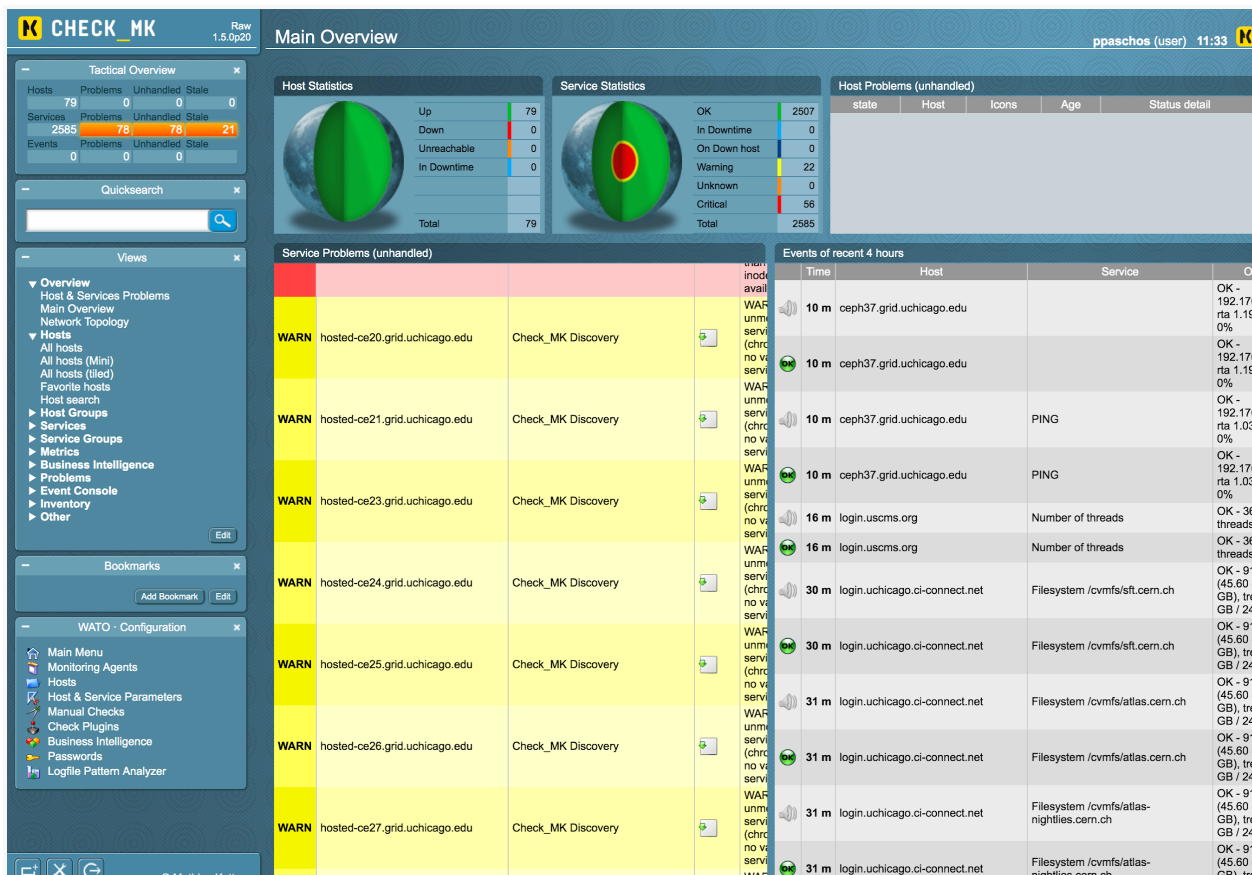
CHECK_MK Raw 1.5.0p20

Main Overview

ppaschos (user) 11:33

Tactical Overview

| Hosts | Problems | Unhandled | Stale |
|---|---|---|---|
| 79 | 0 | 0 | 0 |
| Services | Problems | Unhandled | Stale |
| 2585 | 78 | 78 | 21 |
| Events | Problems | Unhandled | Stale |
| 0 | 0 | 0 | |

Quicksearch

Views

▼ Overview
Host & Services Problems
Main Overview
Network Topology
▼ Hosts
All hosts
All hosts (Mini)
All hosts (tiled)
Favorite hosts
Host search
▶ Host Groups
▶ Services
▶ Service Groups
▶ Metrics
▶ Business Intelligence
▶ Problems
▶ Event Console
▶ Inventory
▶ Other

Edit

Bookmarks

Add Bookmark Edit

WATO · Configuration

Main Menu
Monitoring Agents
Hosts
Host & Service Parameters
Manual Checks
Check Plugins
Business Intelligence
Passwords
Logfile Pattern Analyzer

Host Statistics

| Up | 79 |
|---|---|
| Down | 0 |
| Unreachable | 0 |
| In Downtime | 0 |
| Total | 79 |

Service Statistics

| OK | 2507 |
|---|---|
| In Downtime | 0 |
| On Down host | 0 |
| Warning | 22 |
| Unknown | 0 |
| Critical | 56 |
| Total | 2585 |

Host Problems (unhandled)

| state | Host | Icons | Age | Status detail |
|---|---|---|---|---|

Service Problems (unhandled)

| | | | | |
|---|---|---|---|---|
| | | | | inod avail |
| WARN | hosted-ce20.grid.uchicago.edu | Check_MK Discovery | | WAR unm servi (chro no va servi |
| WARN | hosted-ce21.grid.uchicago.edu | Check_MK Discovery | | WAR unm servi (chro no va servi |
| WARN | hosted-ce23.grid.uchicago.edu | Check_MK Discovery | | WAR unm servi (chro no va servi |
| WARN | hosted-ce24.grid.uchicago.edu | Check_MK Discovery | | WAR unm servi (chro no va servi |
| WARN | hosted-ce25.grid.uchicago.edu | Check_MK Discovery | | WAR unm servi (chro no va servi |
| WARN | hosted-ce26.grid.uchicago.edu | Check_MK Discovery | | WAR unm servi (chro no va servi |
| WARN | hosted-ce27.grid.uchicago.edu | Check_MK Discovery | | WAR unm servi (chro no va servi |

Events of recent 4 hours

| | Time | Host | Service | O |
|---|---|---|---|---|
| | 10 m | ceph37.grid.uchicago.edu | | OK - 192.16 rta 1.19 0% |
| OK | 10 m | ceph37.grid.uchicago.edu | | OK - 192.16 rta 1.19 0% |
| | 10 m | ceph37.grid.uchicago.edu | PING | OK - 192.16 rta 1.03 0% |
| OK | 10 m | ceph37.grid.uchicago.edu | PING | OK - 192.16 rta 1.03 0% |
| | 16 m | login.uscms.org | Number of threads | OK - 3 threads |
| OK | 16 m | login.uscms.org | Number of threads | OK - 3 threads |
| | 30 m | login.uchicago.ci-connect.net | Filesystem /cvmfs/sft.cern.ch | OK - 9 (45.60 GB), tr GB / 2 |
| OK | 30 m | login.uchicago.ci-connect.net | Filesystem /cvmfs/sft.cern.ch | OK - 9 (45.60 GB), tr GB / 2 |
| | 31 m | login.uchicago.ci-connect.net | Filesystem /cvmfs/atlas.cern.ch | OK - 9 (45.60 GB), tr GB / 2 |
| OK | 31 m | login.uchicago.ci-connect.net | Filesystem /cvmfs/atlas.cern.ch | OK - 9 (45.60 GB), tr GB / 2 |
| | 31 m | login.uchicago.ci-connect.net | Filesystem /cvmfs/atlas-nightlies.cern.ch | OK - 9 (45.60 GB), tr GB / 2 |
| OK | 31 m | login.uchicago.ci-connect.net | Filesystem /cvmfs/atlas-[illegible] | OK - 9 (45.60 |